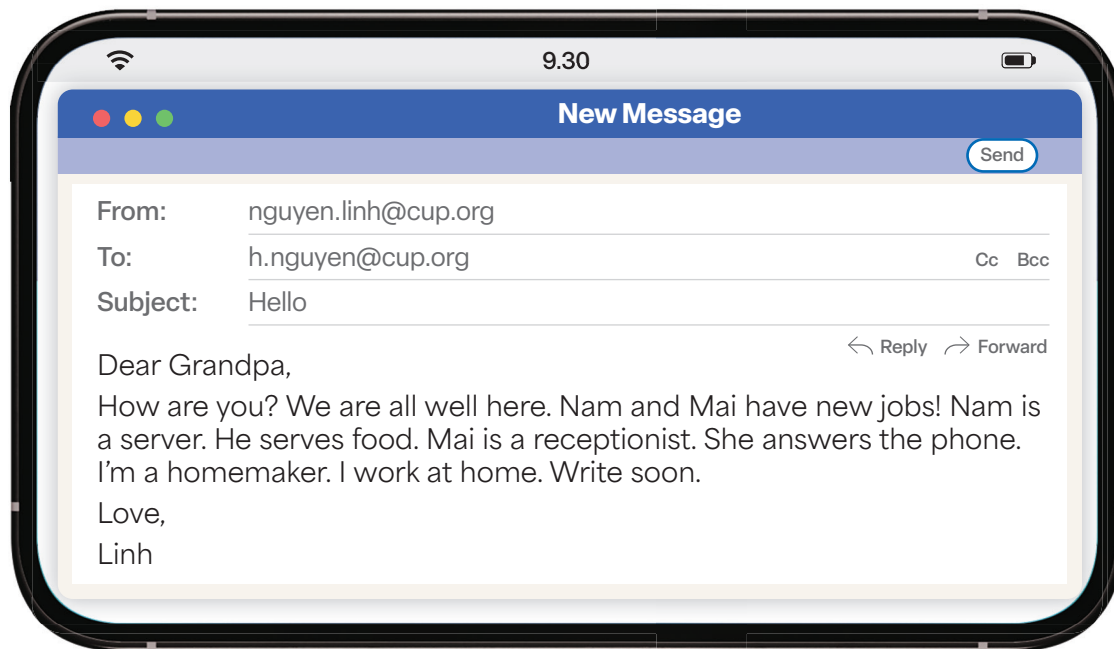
9.30

New Message

Send

From: nguyen.linh@cup.org

To: h.nguyen@cup.org Cc Bcc

Subject: Hello

Reply Forward

Dear Grandpa,

How are you? We are all well here. Nam and Mai have new jobs! Nam is a server. He serves food. Mai is a receptionist. She answers the phone. I'm a homemaker. I work at home. Write soon.

Love,

Linh